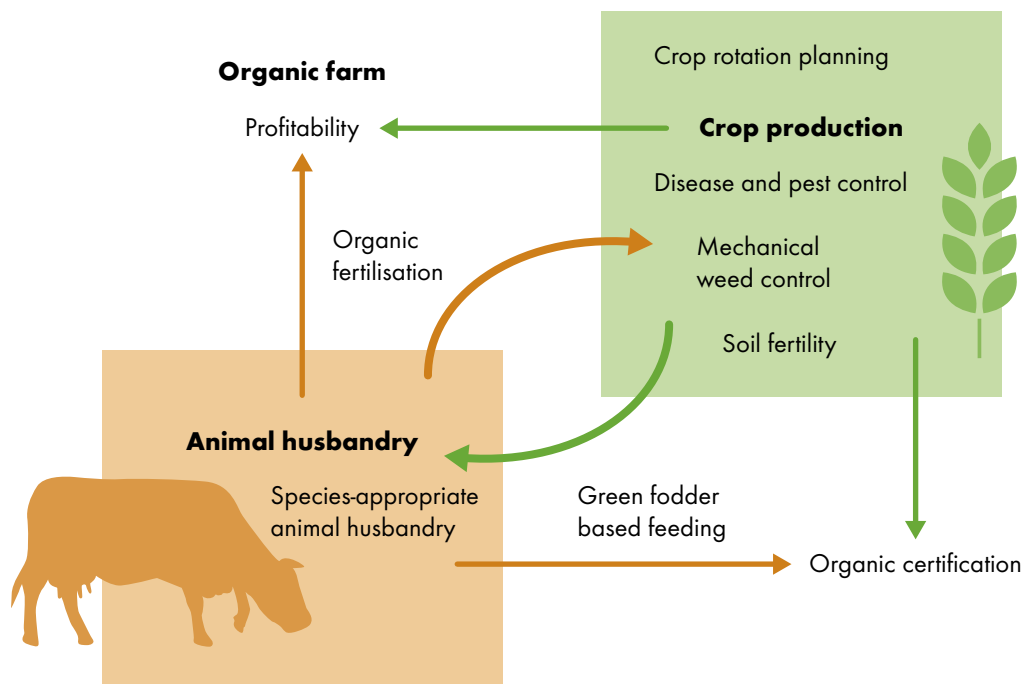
Organic farm

Profitability

Crop rotation planning

Crop production

Disease and pest control

Mechanical weed control

Soil fertility

Organic fertilisation

Animal husbandry

Species-appropriate animal husbandry

Green fodder based feeding

Organic certification